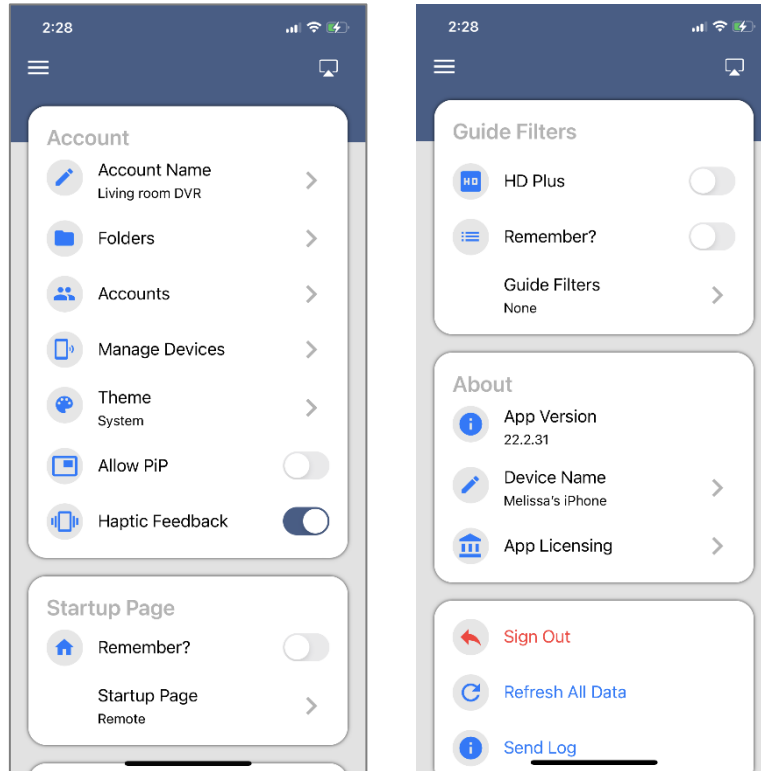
2:28

Account

Account Name
Living room DVR

Folders

Accounts

Manage Devices

Theme
System

Allow PiP

Haptic Feedback

Startup Page

Remember?

Startup Page
Remote

2:28

Guide Filters

HD

HD Plus

Remember?

Guide Filters
None

About

App Version
22.2.31

Device Name
Melissa's iPhone

App Licensing

Sign Out

Refresh All Data

Send Log